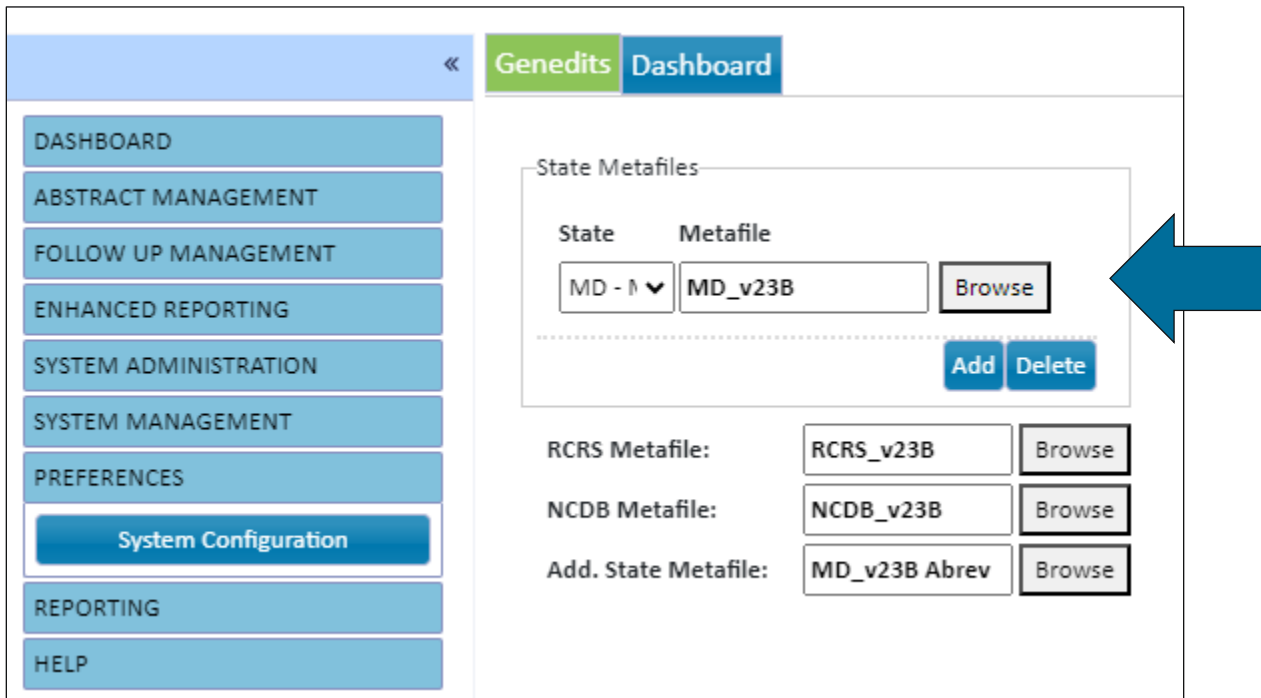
«

DASHBOARD
ABSTRACT MANAGEMENT
FOLLOW UP MANAGEMENT
ENHANCED REPORTING
SYSTEM ADMINISTRATION
SYSTEM MANAGEMENT
PREFERENCES
System Configuration
REPORTING
HELP

Genedits Dashboard

State Metafiles

State Metafile
MD - N MD_v23B Browse

Add Delete

RCRS Metafile: RCRS_v23B Browse
NCDB Metafile: NCDB_v23B Browse
Add. State Metafile: MD_v23B Abrev Browse